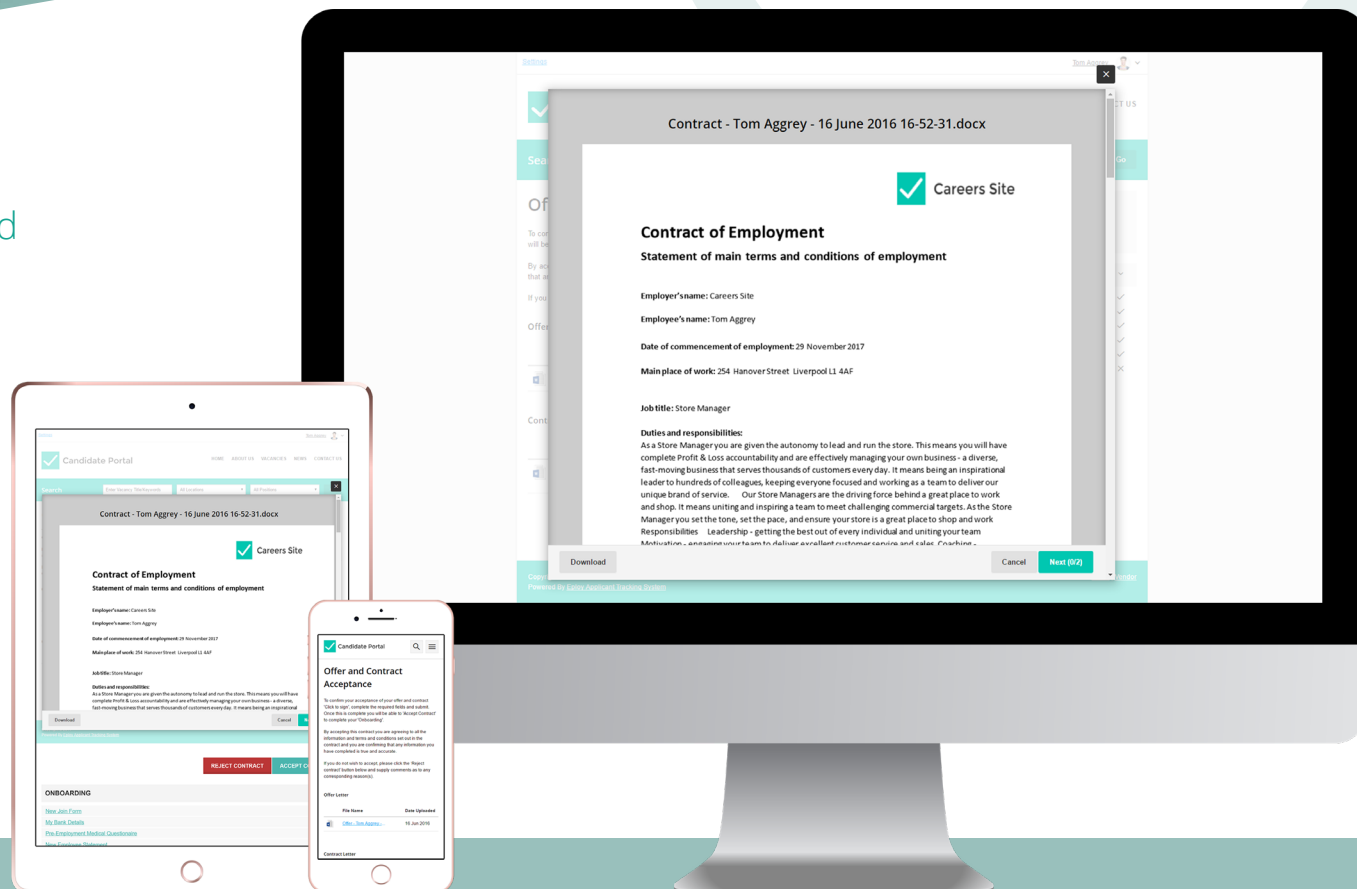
Settings

Tom Aggrey

Contract - Tom Aggrey - 16 June 2016 16-52-31.docx

Careers Site

Contract of Employment

Statement of main terms and conditions of employment

Employer's name: Careers Site

Employee's name: Tom Aggrey

Date of commencement of employment: 29 November 2017

Main place of work: 254 Hanover Street Liverpool L1 4AF

Job title: Store Manager

Duties and responsibilities:
As a Store Manager you are given the autonomy to lead and run the store. This means you will have complete Profit & Loss accountability and are effectively managing your own business - a diverse, fast-moving business that serves thousands of customers every day. It means being an inspirational leader to hundreds of colleagues, keeping everyone focused and working as a team to deliver our unique brand of service. Our Store Managers are the driving force behind a great place to work and shop. It means uniting and inspiring a team to meet challenging commercial targets. As the Store Manager you set the tone, set the pace, and ensure your store is a great place to shop and work Responsibilities Leadership - getting the best out of every individual and uniting your team Motivation - engaging your team to deliver excellent customer service and sales. Coaching -

Download

Cancel

Next (0/2)

Powered by Eploy Applicant Tracking System

Candidate Portal

HOME ABOUT US VACANCIES NEWS CONTACT US

Contract - Tom Aggrey - 16 June 2016 16-52-31.docx

Careers Site

Contract of Employment

Statement of main terms and conditions of employment

Employer's name: Careers Site

Employee's name: Tom Aggrey

Date of commencement of employment: 29 November 2017

Main place of work: 254 Hanover Street Liverpool L1 4AF

Job title: Store Manager

Duties and responsibilities:
As a Store Manager you are given the autonomy to lead and run the store. This means you will have complete Profit & Loss accountability and are effectively managing your own business - a diverse, fast-moving business that serves thousands of customers every day. It means being an inspirational

Download

Cancel

REJECT CONTRACT

ACCEPT C

ONBOARDING

New Join Form

My Bank Details

Pre Employment Medical Questionnaire

Candidate Portal

Offer and Contract Acceptance

To confirm your acceptance of your offer and contract 'Click to sign', complete the required fields and submit. Once this is complete you will be able to 'Accept Contract' to complete your 'Onboarding'.

By accepting this contract you are agreeing to all the information and terms and conditions set out in the contract and you are confirming that any information you have completed is true and accurate.

If you do not wish to accept, please click the 'Reject contract' button below and supply comments as to any corresponding reason(s).

Offer Letter

| File Name | Date Uploaded |
|---|---|
| Offer - Tom Aggrey - | 16 Jun 2016 |

Contract Letter